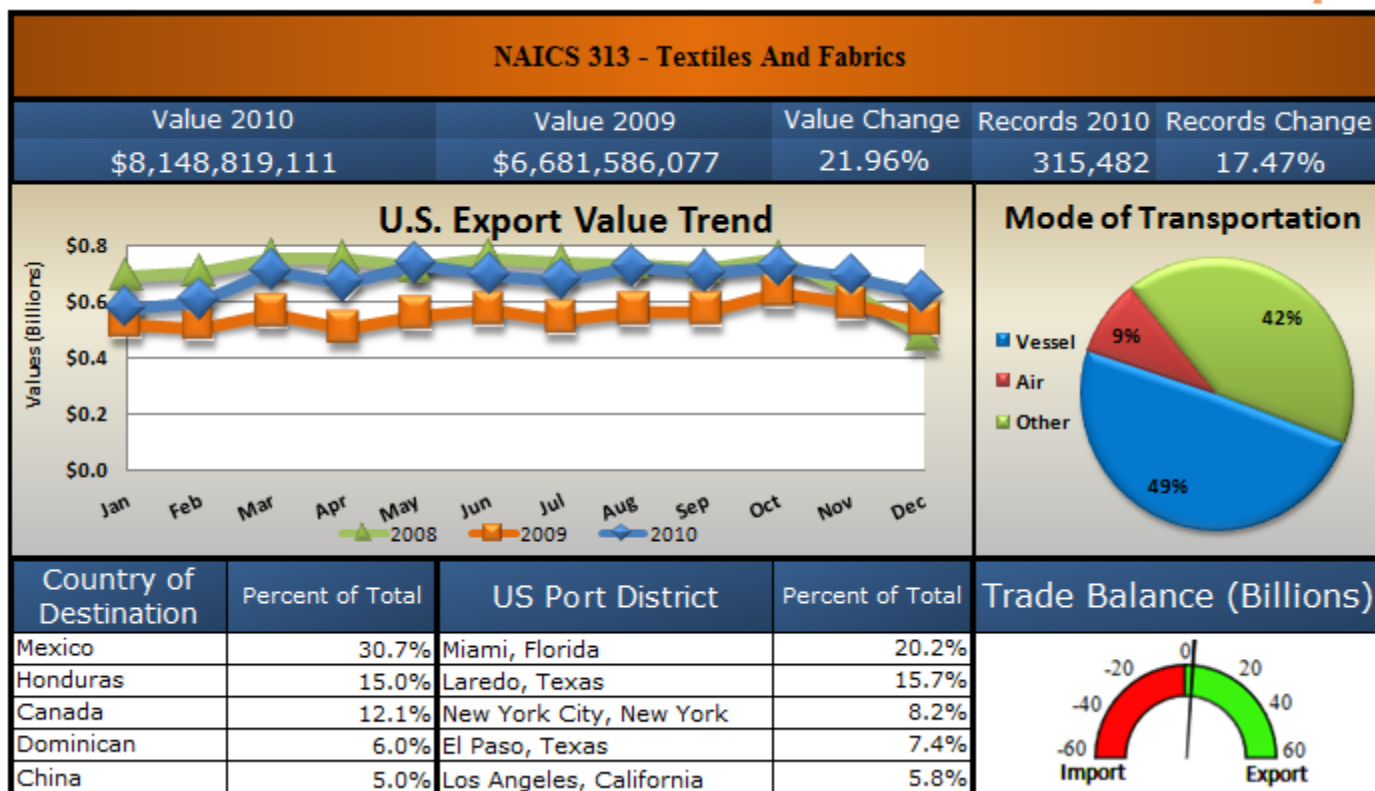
NAICS 313 - Textiles And Fabrics

| Value 2010 | Value 2009 | Value Change | Records 2010 | Records Change |
|---|---|---|---|---|
| $8,148,819,111 | $6,681,586,077 | 21.96% | 315,482 | 17.47% |

U.S. Export Value Trend

Values (Billions)

$0.8
$0.6
$0.4
$0.2
$0.0

Jan Feb Mar Apr May Jun Jul Aug Sep Oct Nov Dec

2008 2009 2010

Mode of Transportation

Vessel
Air
Other

9%
42%
49%

| Country of Destination | Percent of Total |
|---|---|
| Mexico | 30.7% |
| Honduras | 15.0% |
| Canada | 12.1% |
| Dominican | 6.0% |
| China | 5.0% |

| US Port District | Percent of Total |
|---|---|
| Miami, Florida | 20.2% |
| Laredo, Texas | 15.7% |
| New York City, New York | 8.2% |
| El Paso, Texas | 7.4% |
| Los Angeles, California | 5.8% |

Trade Balance (Billions)

-60 -40 -20 0 20 40 60
Import Export